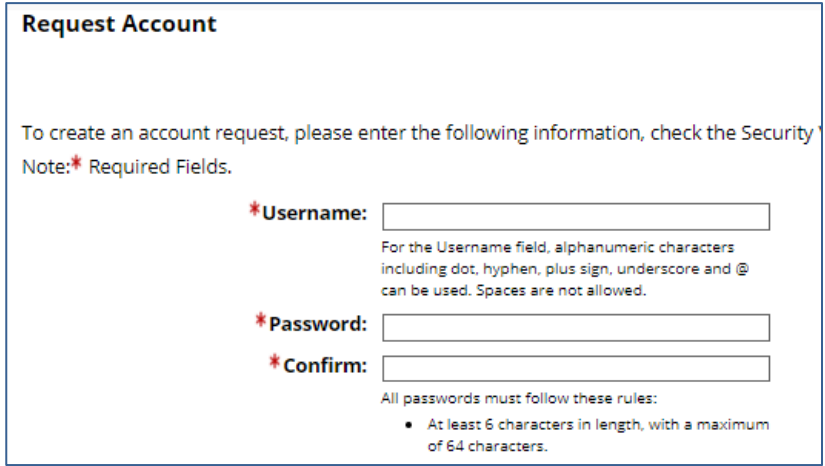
Request Account

To create an account request, please enter the following information, check the Security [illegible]

Note:* Required Fields.

*Username:

For the Username field, alphanumeric characters including dot, hyphen, plus sign, underscore and @ can be used. Spaces are not allowed.

*Password:

*Confirm:

All passwords must follow these rules:

- At least 6 characters in length, with a maximum of 64 characters.